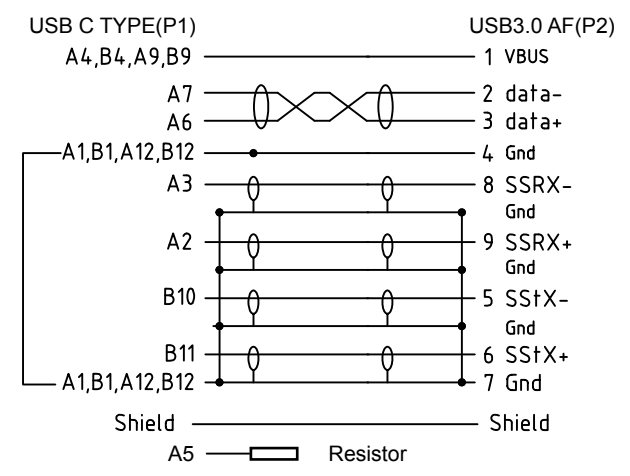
USB C TYPE(P1)

USB3.0 AF(P2)

A4,B4,A9,B9

1 VBUS

A7

2 data-

A6

3 data+

A1,B1,A12,B12

4 Gnd

A3

8 SSRX-

Gnd

A2

9 SSRX+

Gnd

B10

5 SStX-

Gnd

B11

6 SStX+

A1,B1,A12,B12

7 Gnd

Shield

Shield

A5

Resistor